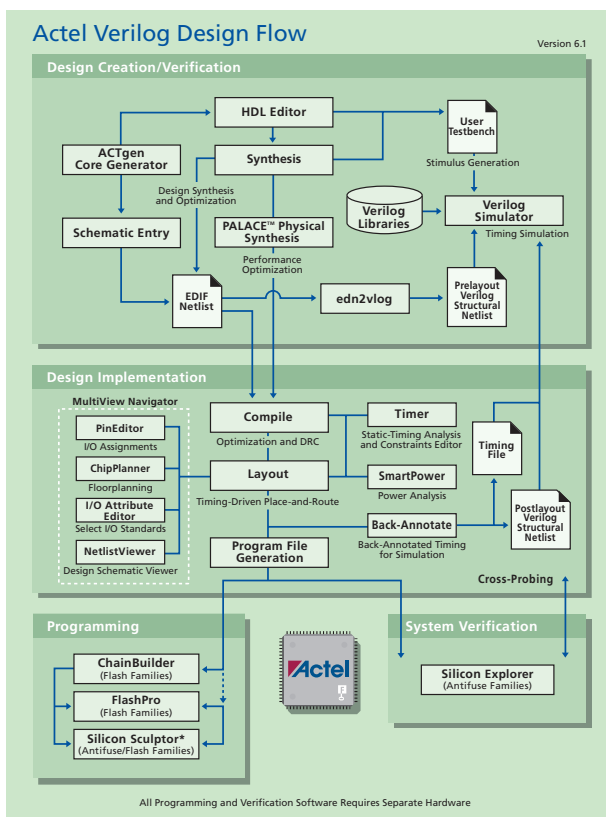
Actel Verilog Design Flow

Version 6.1

Design Creation/Verification

HDL Editor

User Testbench

ACTgen Core Generator

Synthesis

Stimulus Generation

Design Synthesis and Optimization

Verilog Libraries

Verilog Simulator

Schematic Entry

PALACE™ Physical Synthesis

Timing Simulation

Performance Optimization

EDIF Netlist

edn2vlog

Prelayout Verilog Structural Netlist

Design Implementation

MultiView Navigator

PinEditor

I/O Assignments

ChipPlanner

Floorplanning

I/O Attribute Editor

Select I/O Standards

NetlistViewer

Design Schematic Viewer

Compile

Optimization and DRC

Timer

Static-Timing Analysis and Constraints Editor

Timing File

Layout

Timing-Driven Place-and-Route

SmartPower

Power Analysis

Back-Annotate

Back-Annotated Timing for Simulation

Postlayout Verilog Structural Netlist

Program File Generation

Cross-Probing

Programming

ChainBuilder
(Flash Families)

FlashPro
(Flash Families)

Silicon Sculptor*
(Antifuse/Flash Families)

Actel

System Verification

Silicon Explorer
(Antifuse Families)

All Programming and Verification Software Requires Separate Hardware